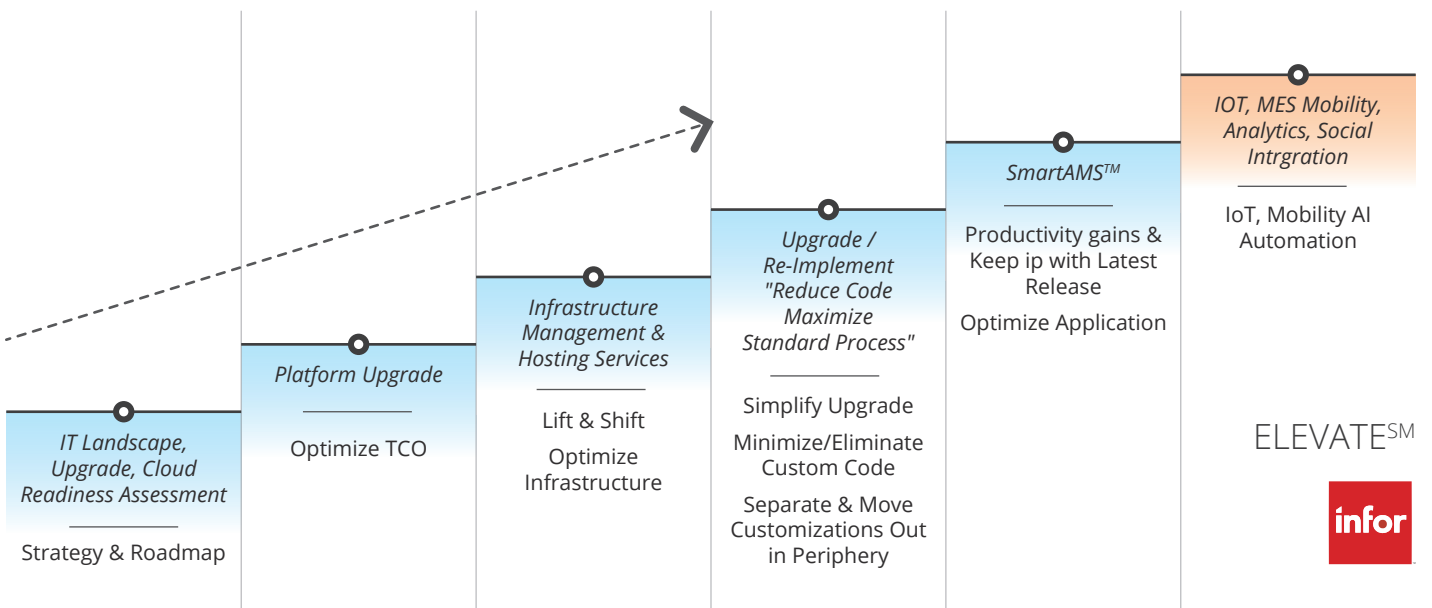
IT Landscape, Upgrade, Cloud Readiness Assessment

Strategy & Roadmap

Platform Upgrade

Optimize TCO

Infrastructure Management & Hosting Services

Lift & Shift

Optimize Infrastructure

Upgrade / Re-Implement "Reduce Code Maximize Standard Process"

Simplify Upgrade

Minimize/Eliminate Custom Code

Separate & Move Customizations Out in Periphery

SmartAMS$^{TM}$

Productivity gains & Keep ip with Latest Release

Optimize Application

IOT, MES Mobility, Analytics, Social Intrgration

IoT, Mobility AI Automation

ELEVATE$^{SM}$

infor